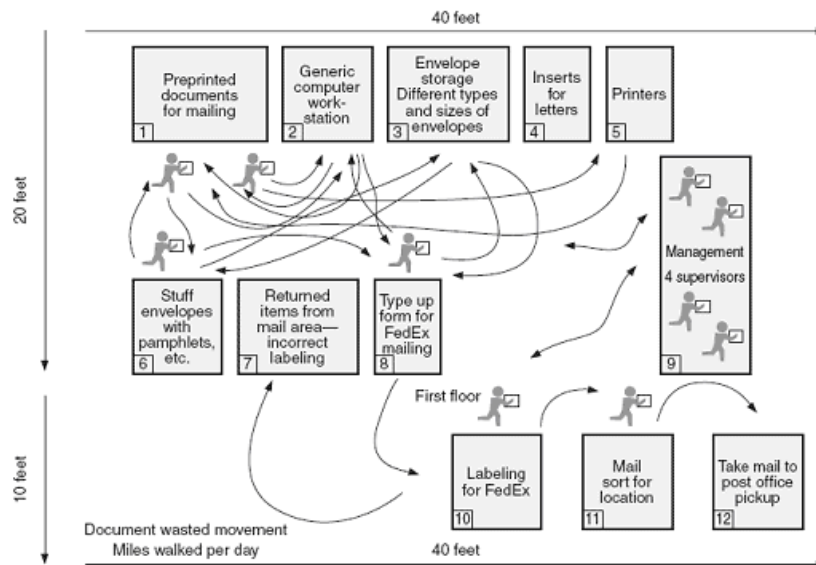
40 feet

20 feet

Preprinted documents for mailing
1

Generic computer workstation
2

Envelope storage Different types and sizes of envelopes
3

Inserts for letters
4

Printers
5

Management
4 supervisors
9

Stuff envelopes with pamphlets, etc.
6

Returned items from mail area—incorrect labeling
7

Type up form for FedEx mailing
8

First floor

10 feet

Labeling for FedEx
10

Mail sort for location
11

Take mail to post office pickup
12

Document wasted movement
Miles walked per day

40 feet